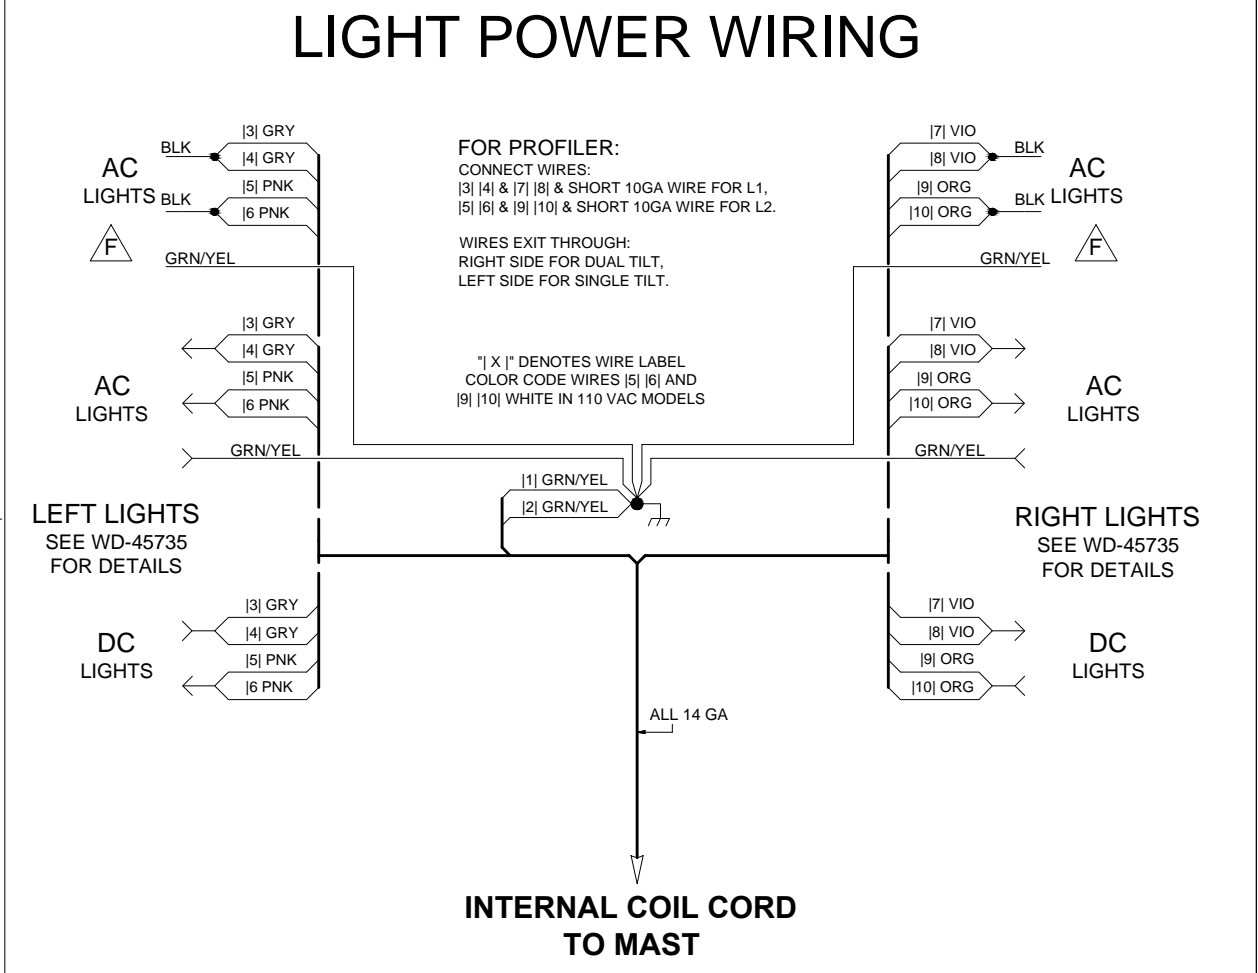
LIGHT POWER WIRING

|3| GRY
BLK
|4| GRY
AC
LIGHTS
|5| PNK
BLK
|6 PNK

F

GRN/YEL

FOR PROFILER:
CONNECT WIRES:
|3| |4| & |7| |8| & SHORT 10GA WIRE FOR L1,
|5| |6| & |9| |10| & SHORT 10GA WIRE FOR L2.

WIRES EXIT THROUGH:
RIGHT SIDE FOR DUAL TILT,
LEFT SIDE FOR SINGLE TILT.

|7| VIO
|8| VIO
BLK
AC
LIGHTS
|9| ORG
BLK
|10| ORG

F

GRN/YEL

|3| GRY
|4| GRY
AC
LIGHTS
|5| PNK
|6 PNK
GRN/YEL

"| X |" DENOTES WIRE LABEL
COLOR CODE WIRES |5| |6| AND
|9| |10| WHITE IN 110 VAC MODELS

|7| VIO
|8| VIO
AC
LIGHTS
|9| ORG
|10| ORG
GRN/YEL

|1| GRN/YEL
|2| GRN/YEL

LEFT LIGHTS
SEE WD-45735
FOR DETAILS

RIGHT LIGHTS
SEE WD-45735
FOR DETAILS

|3| GRY
|4| GRY
DC
LIGHTS
|5| PNK
|6 PNK

|7| VIO
|8| VIO
DC
LIGHTS
|9| ORG
|10| ORG

ALL 14 GA

INTERNAL COIL CORD
TO MAST